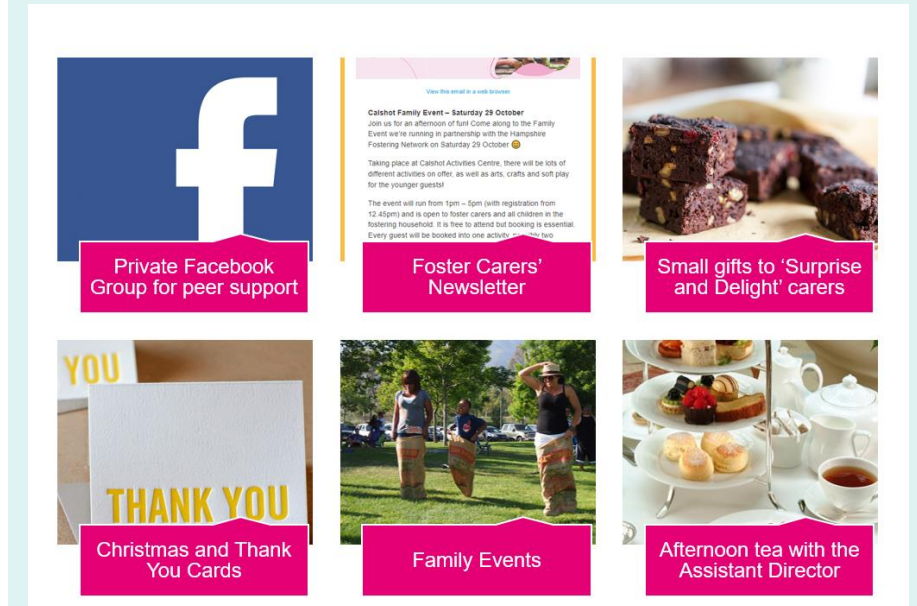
f

Private Facebook Group for peer support

View this email in a web browser

Calshot Family Event – Saturday 29 October

Join us for an afternoon of fun! Come along to the Family Event we're running in partnership with the Hampshire Fostering Network on Saturday 29 October 😊

Taking place at Calshot Activities Centre, there will be lots of different activities on offer, as well as arts, crafts and soft play for the younger guests!

The event will run from 1pm – 5pm (with registration from 12.45pm) and is open to foster carers and all children in the fostering household. It is free to attend but booking is essential. Every guest will be booked into one activity, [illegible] two

Foster Carers' Newsletter

Small gifts to 'Surprise and Delight' carers

YOU

THANK YOU

Christmas and Thank You Cards

Family Events

Afternoon tea with the Assistant Director